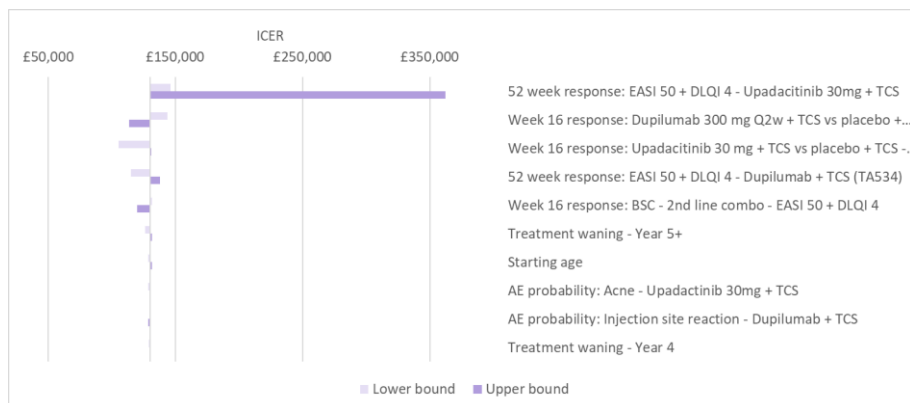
ICER

£50,000 £150,000 £250,000 £350,000

52 week response: EASI 50 + DLQI 4 - Upadacitinib 30mg + TCS

Week 16 response: Dupilumab 300 mg Q2w + TCS vs placebo +...

Week 16 response: Upadacitinib 30 mg + TCS vs placebo + TCS -...

52 week response: EASI 50 + DLQI 4 - Dupilumab + TCS (TA534)

Week 16 response: BSC - 2nd line combo - EASI 50 + DLQI 4

Treatment waning - Year 5+

Starting age

AE probability: Acne - Upadactinib 30mg + TCS

AE probability: Injection site reaction - Dupilumab + TCS

Treatment waning - Year 4

Lower bound Upper bound